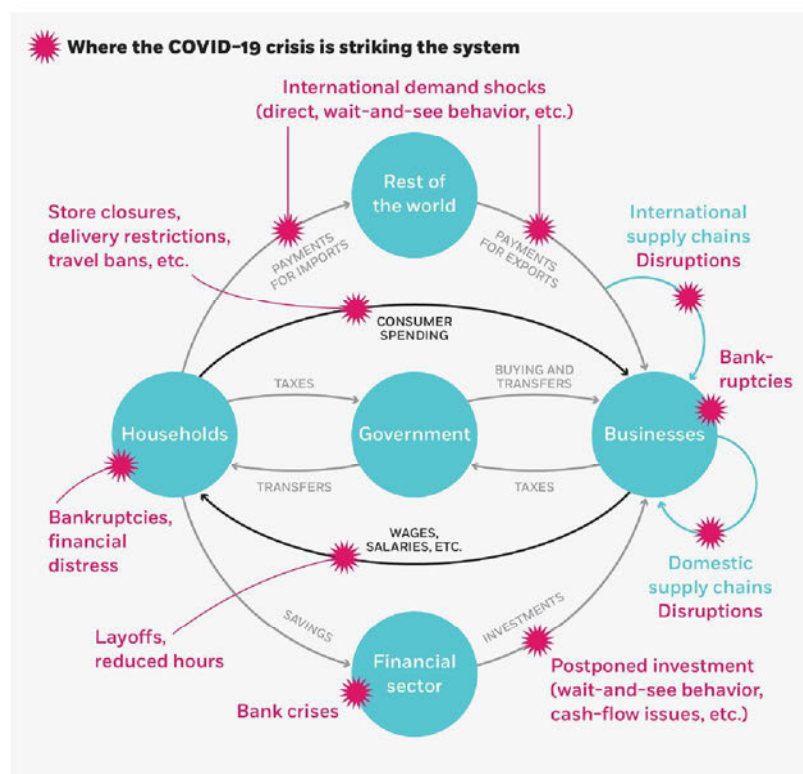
Where the COVID-19 crisis is striking the system

International demand shocks (direct, wait-and-see behavior, etc.)

Rest of the world

Store closures, delivery restrictions, travel bans, etc.

PAYMENTS FOR IMPORTS

PAYMENTS FOR EXPORTS

International supply chains Disruptions

CONSUMER SPENDING

Bank-ruptcies

TAXES

BUYING AND TRANSFERS

Households

Government

Businesses

TRANSFERS

TAXES

Bankruptcies, financial distress

WAGES, SALARIES, ETC.

Domestic supply chains Disruptions

SAVINGS

INVESTMENTS

Layoffs, reduced hours

Financial sector

Postponed investment (wait-and-see behavior, cash-flow issues, etc.)

Bank crises